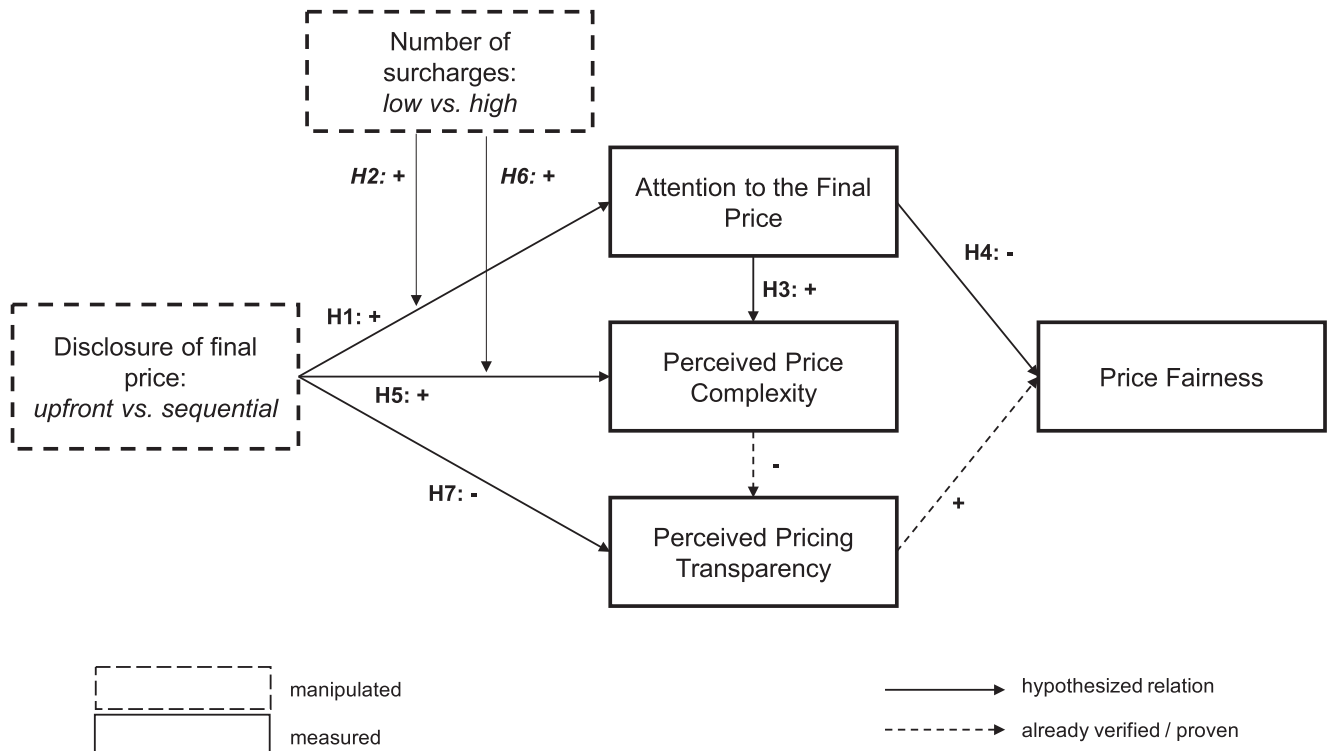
Number of surcharges: *low vs. high*

*H2:* +

*H6:* +

Attention to the Final Price

H4: -

H1: +

H3: +

Disclosure of final price: *upfront vs. sequential*

Perceived Price Complexity

Price Fairness

H5: +

-

H7: -

+

Perceived Pricing Transparency

manipulated

measured

hypothesized relation

already verified / proven